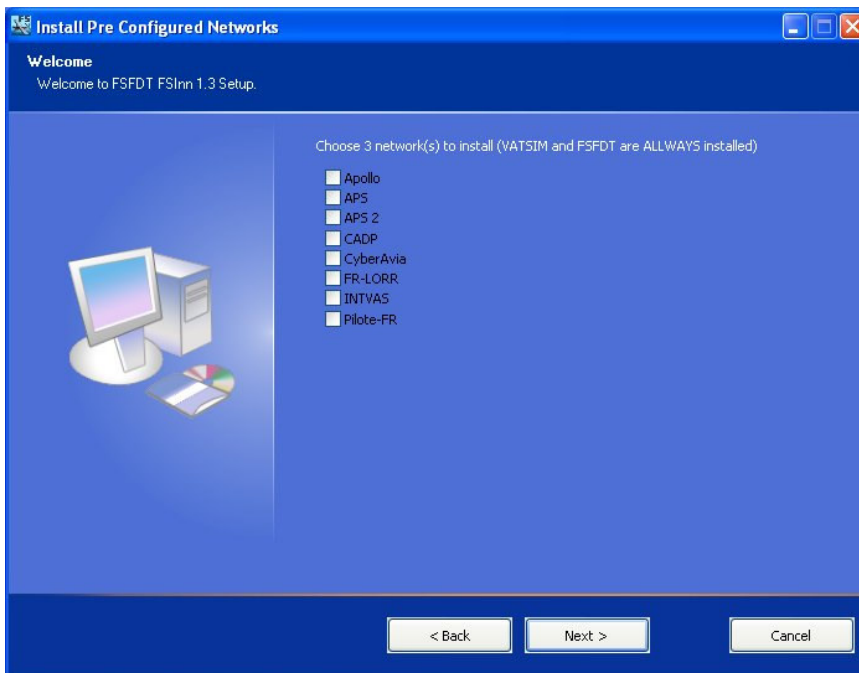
Install Pre Configured Networks

Welcome
Welcome to FSFDT FSInn 1.3 Setup.

Choose 3 network(s) to install (VATSIM and FSFDT are ALLWAYS installed)

Apollo
APS
APS 2
CADP
CyberAvia
FR-LORR
INTVAS
Pilote-FR

< Back
Next >
Cancel